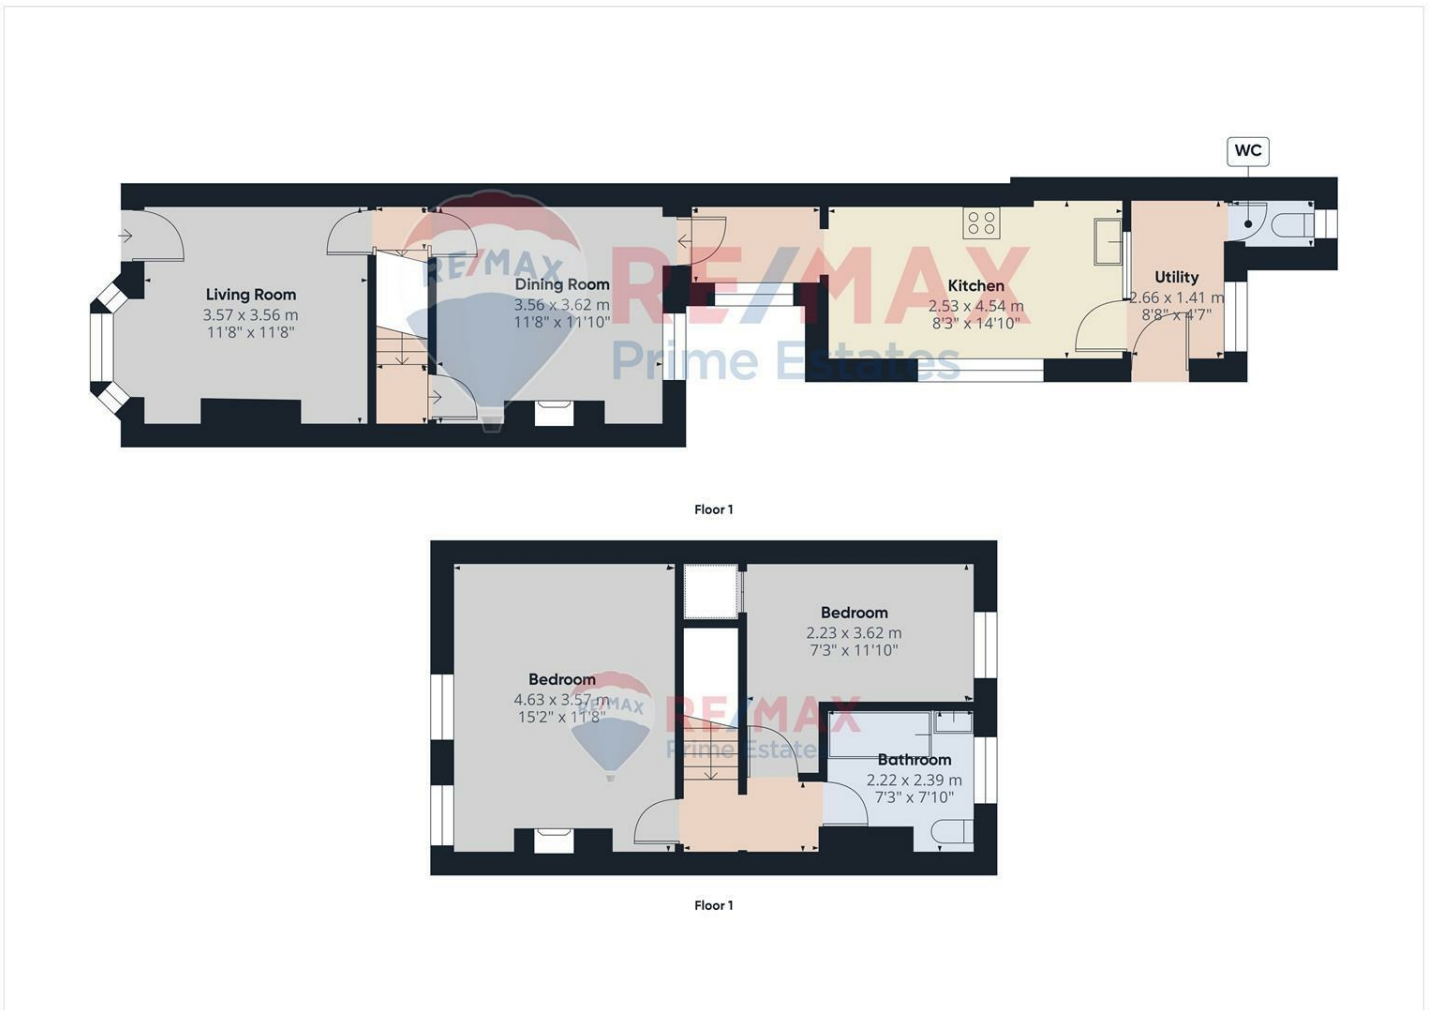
WC

Living Room
3.57 x 3.56 m
11'8" x 11'8"

RE/MAX

Dining Room
3.56 x 3.62 m
11'8" x 11'10"

RE/MAX
Prime Estates

Kitchen
2.53 x 4.54 m
8'3" x 14'10"

Utility
2.66 x 1.41 m
8'8" x 4'7"

Floor 1

Bedroom
4.63 x 3.57 m
15'2" x 11'8"

RE/MAX

RE/MAX
Prime Estates

Bedroom
2.23 x 3.62 m
7'3" x 11'10"

Bathroom
2.22 x 2.39 m
7'3" x 7'10"

Floor 1